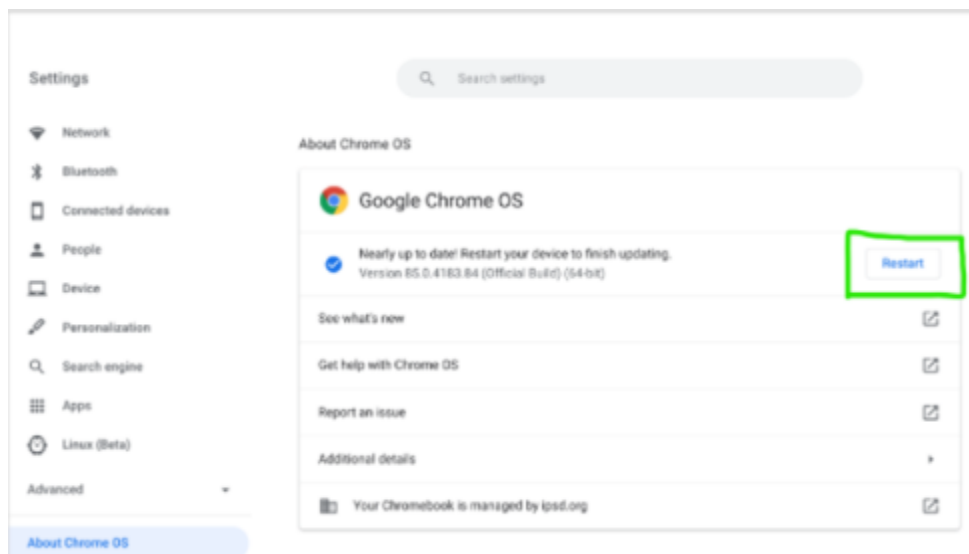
Settings

Search settings

Network

Bluetooth

Connected devices

People

Device

Personalization

Search engine

Apps

Linux (Beta)

Advanced

About Chrome OS

About Chrome OS

Google Chrome OS

Nearly up to date! Restart your device to finish updating.
Version 85.0.4183.84 (Official Build) (64-bit)

Restart

See what's new

Get help with Chrome OS

Report an issue

Additional details

Your Chromebook is managed by ipsd.org